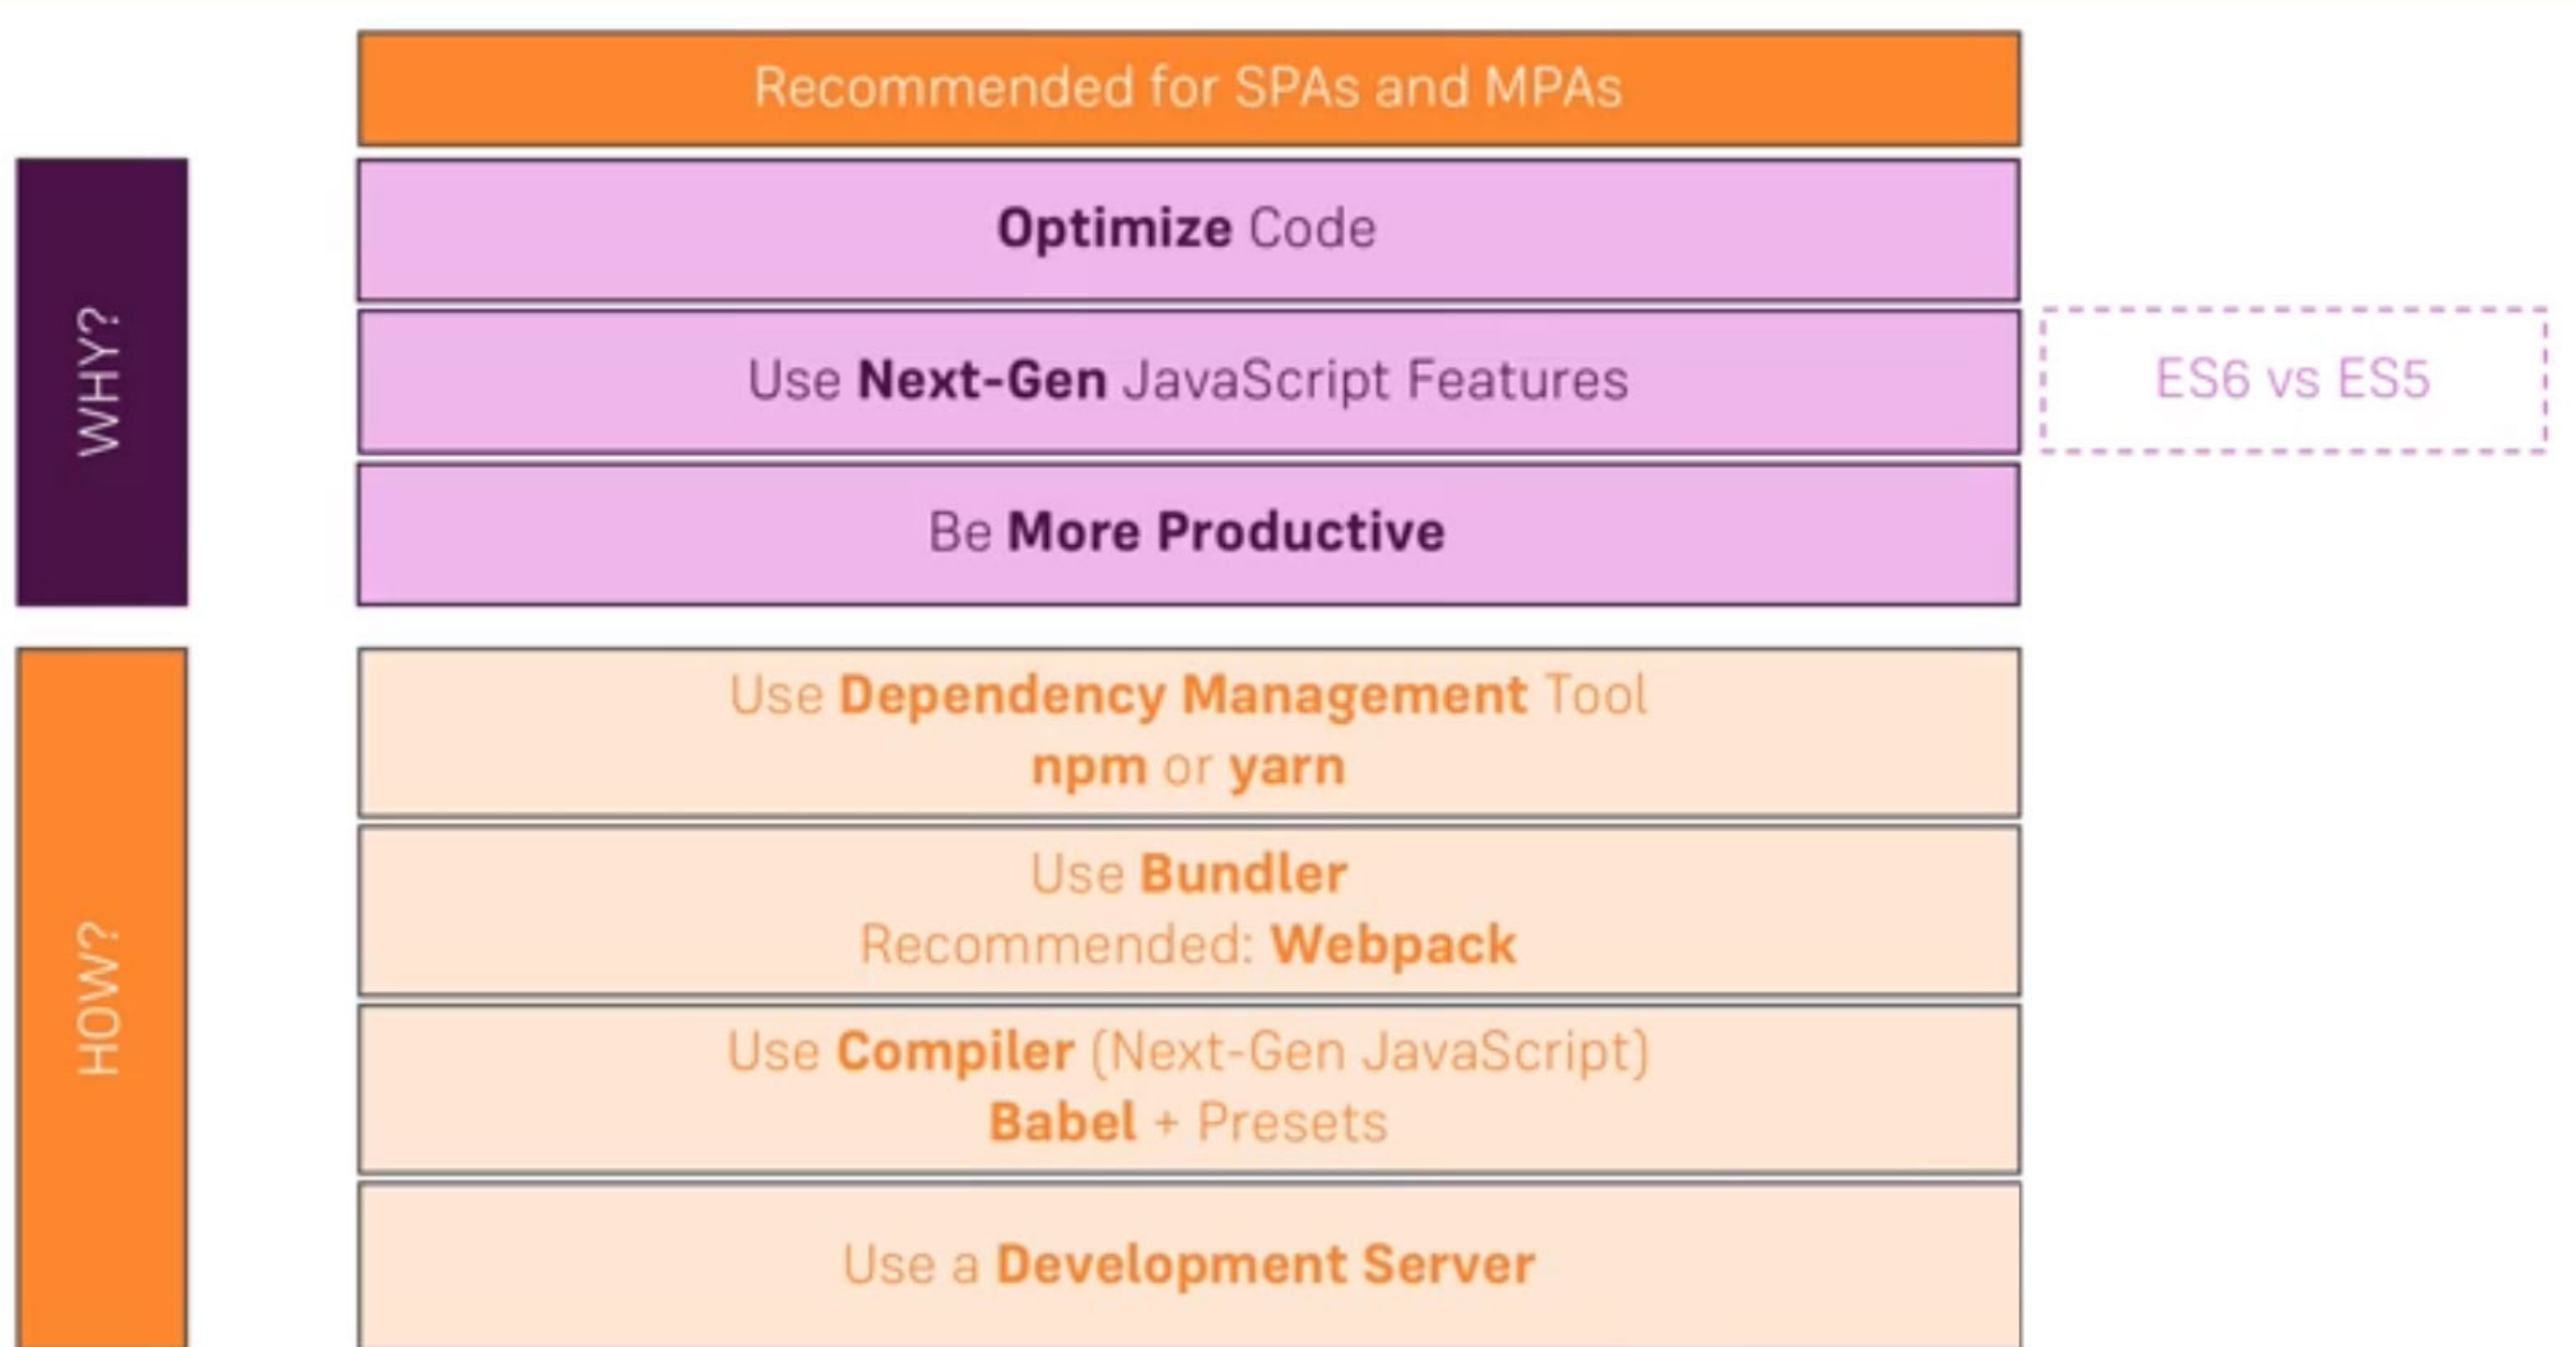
Recommended for SPAs and MPAs

WHY?

Optimize Code

Use Next-Gen JavaScript Features

ES6 vs ES5

Be More Productive

HOW?

Use Dependency Management Tool
npm or yarn

Use Bundler
Recommended: Webpack

Use Compiler (Next-Gen JavaScript)
Babel + Presets

Use a Development Server